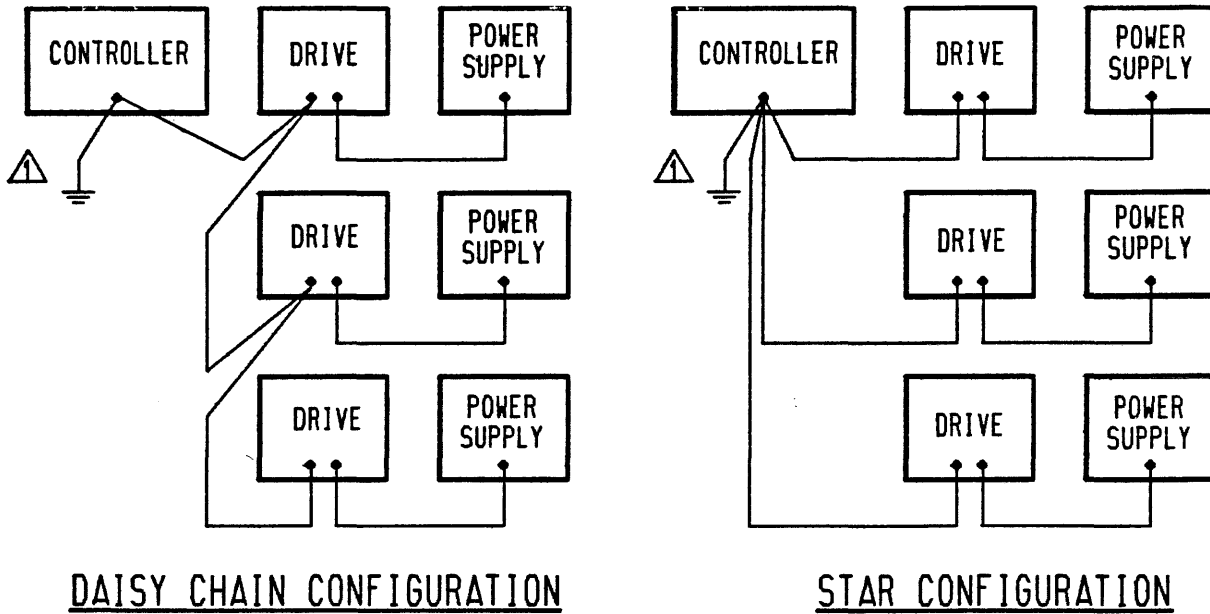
CONTROLLER

DRIVE

POWER SUPPLY

1

DRIVE

POWER SUPPLY

DRIVE

POWER SUPPLY

DAISY CHAIN CONFIGURATION

CONTROLLER

DRIVE

POWER SUPPLY

1

DRIVE

POWER SUPPLY

DRIVE

POWER SUPPLY

STAR CONFIGURATION